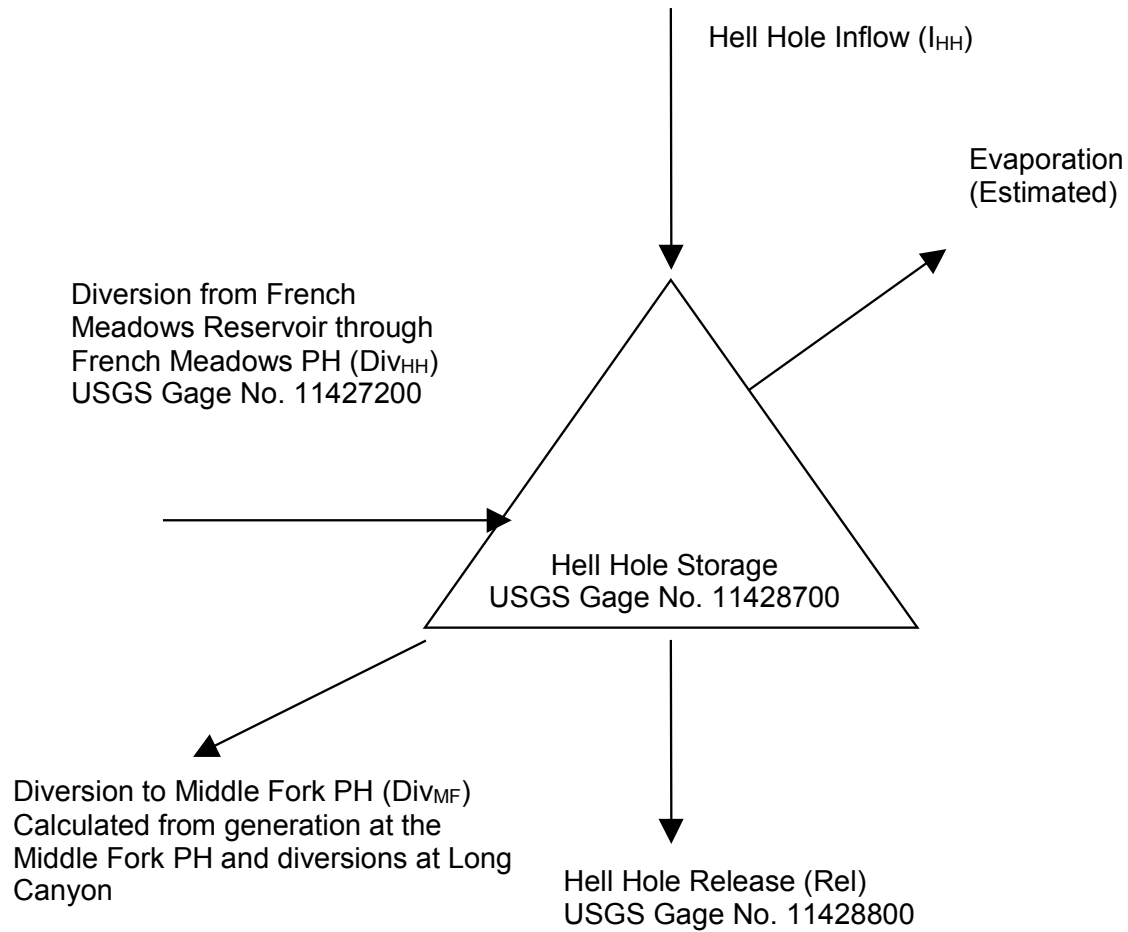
Hell Hole Inflow ($I_{HH}$)

Evaporation (Estimated)

Diversion from French Meadows Reservoir through French Meadows PH ($Div_{HH}$) USGS Gage No. 11427200

Hell Hole Storage
USGS Gage No. 11428700

Diversion to Middle Fork PH ($Div_{MF}$) Calculated from generation at the Middle Fork PH and diversions at Long Canyon

Hell Hole Release (Rel) USGS Gage No. 11428800